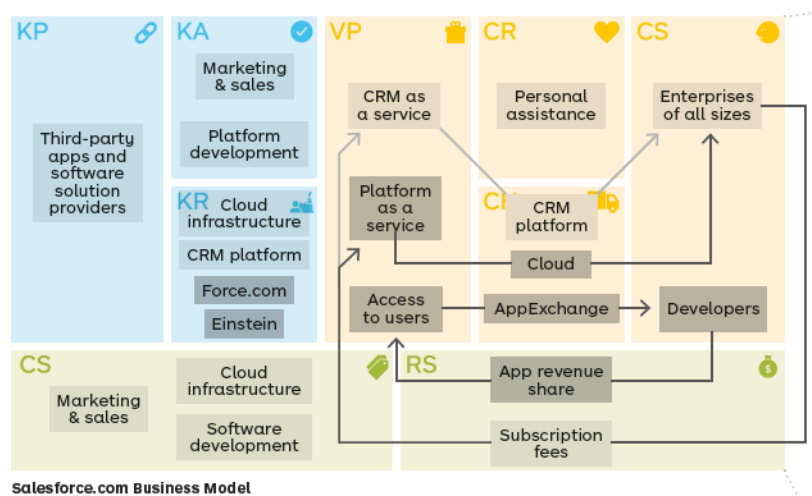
KP

Third-party apps and software solution providers

KA

Marketing & sales

Platform development

KR

Cloud infrastructure

CRM platform

Force.com

Einstein

VP

CRM as a service

Platform as a service

Access to users

CR

Personal assistance

CH

CRM platform

Cloud

AppExchange

CS

Enterprises of all sizes

Developers

CS

Marketing & sales

Cloud infrastructure

Software development

RS

App revenue share

Subscription fees

Salesforce.com Business Model